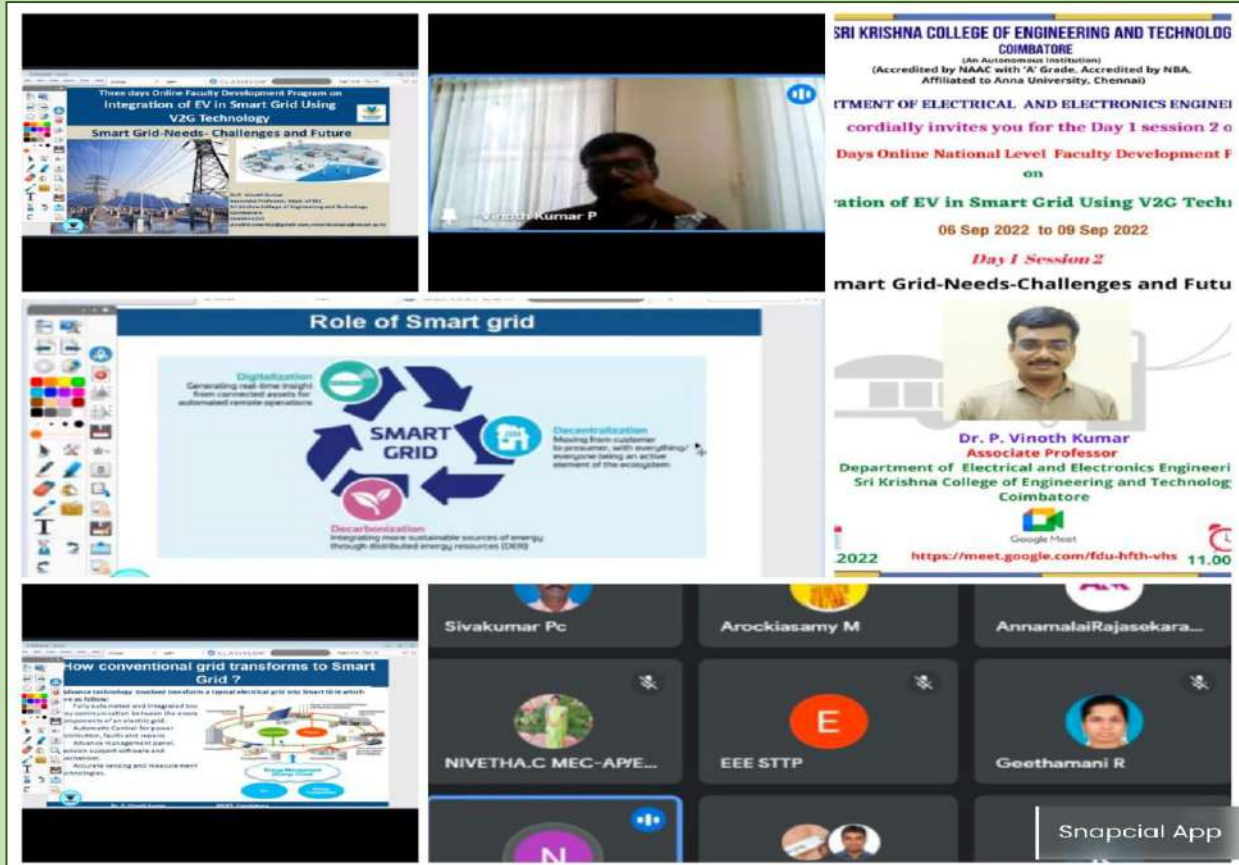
Three days Online Faculty Development Program on
Integration of EV in Smart Grid Using V2G Technology
Smart Grid-Needs- Challenges and Future

Vinoth Kumar P

SRI KRISHNA COLLEGE OF ENGINEERING AND TECHNOLOG
COIMBATORE
(An Autonomous Institution)
(Accredited by NAAC with 'A' Grade, Accredited by NBA, Affiliated to Anna University, Chennai)
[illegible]RTMENT OF ELECTRICAL AND ELECTRONICS ENGINE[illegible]
cordially invites you for the Day 1 session 2 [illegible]
Days Online National Level Faculty Development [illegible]
on
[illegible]ation of EV in Smart Grid Using V2G Tech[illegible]
06 Sep 2022 to 09 Sep 2022
Day 1 Session 2
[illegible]mart Grid-Needs-Challenges and Futu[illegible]

Role of Smart grid
Digitalization
Generating real-time insight from connected assets for automated remote operations
SMART GRID
Decentralization
Moving from customer to prosumer, with everything/everyone being an active element of the ecosystem
Decarbonization
Integrating more sustainable sources of energy through distributed energy resources (DER)

Dr. P. Vinoth Kumar
Associate Professor
Department of Electrical and Electronics Engineeri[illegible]
Sri Krishna College of Engineering and Technolog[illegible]
Coimbatore
Google Meet
2022 https://meet.google.com/fdu-hfth-vhs 11.00

How conventional grid transforms to Smart Grid ?
Advance technology involved transform a typical electrical grid into Smart Grid which are as follow:
Fully automated and integrated two way communication between the every components of an electric grid.
Automatic Control for power distribution, faults and repairs.
Advance management panel, decision support software and mechanism.
Accurate sensing and measurement technologies.

Sivakumar Pc
Arockiasamy M
AnnamalaiRajasekara...
E
NIVETHA.C MEC-AP/E...
EEE STTP
Geethamani R
N
Snapcial App